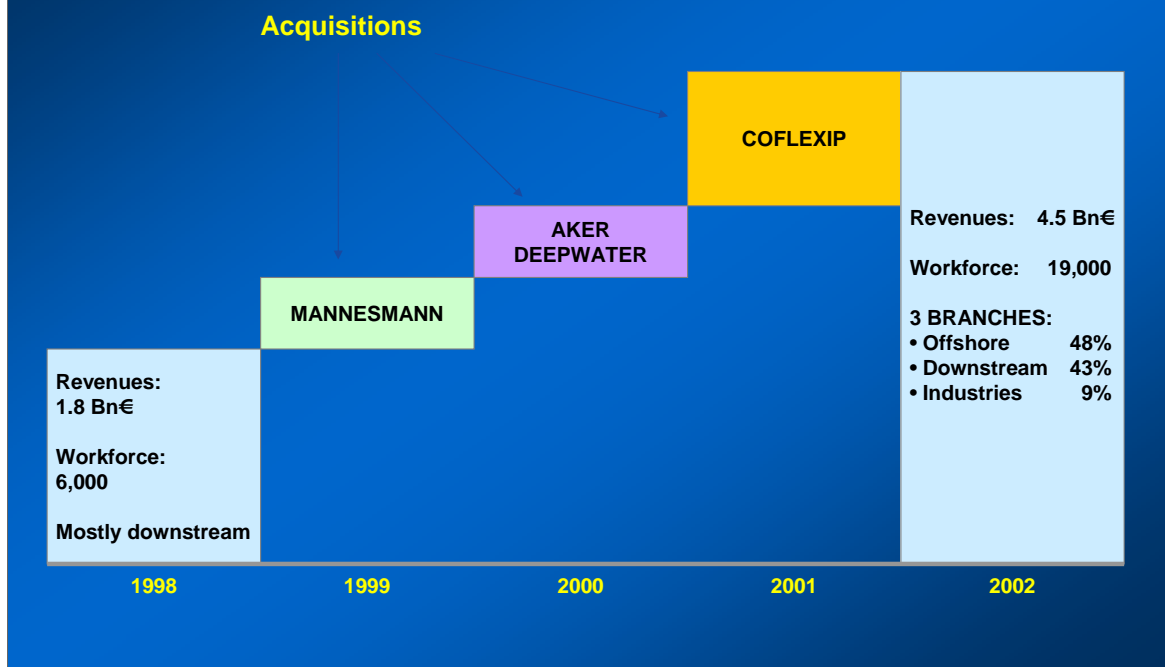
Acquisitions

Revenues:
1.8 Bn€

Workforce:
6,000

Mostly downstream

MANNESMANN

AKER
DEEPWATER

COFLEXIP

Revenues: 4.5 Bn€

Workforce: 19,000

3 BRANCHES:
• Offshore 48%
• Downstream 43%
• Industries 9%

1998 1999 2000 2001 2002